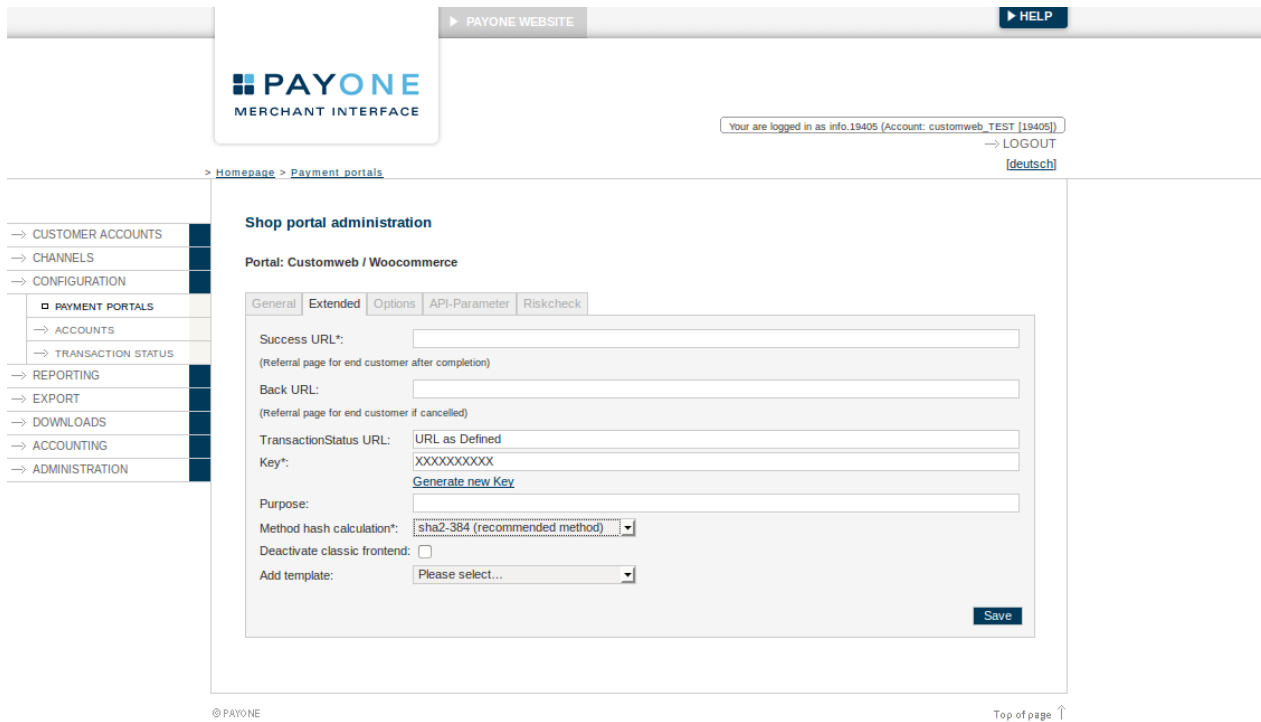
▶ PAYONE WEBSITE

▶ HELP

PAYONE
MERCHANT INTERFACE

Your are logged in as info.19405 (Account: customweb_TEST [19405])
→ LOGOUT
[deutsch]

> Homepage > Payment portals

→ CUSTOMER ACCOUNTS
→ CHANNELS
→ CONFIGURATION
PAYMENT PORTALS
→ ACCOUNTS
→ TRANSACTION STATUS
→ REPORTING
→ EXPORT
→ DOWNLOADS
→ ACCOUNTING
→ ADMINISTRATION

Shop portal administration

Portal: Customweb / Woocommerce

General | Extended | Options | API-Parameter | Riskcheck

Success URL*:
(Referral page for end customer after completion)
Back URL:
(Referral page for end customer if cancelled)
TransactionStatus URL: URL as Defined
Key*: XXXXXXXXXX
Generate new Key
Purpose:
Method hash calculation*: sha2-384 (recommended method)
Deactivate classic frontend:
Add template: Please select...

Save

© PAYONE

Top of page